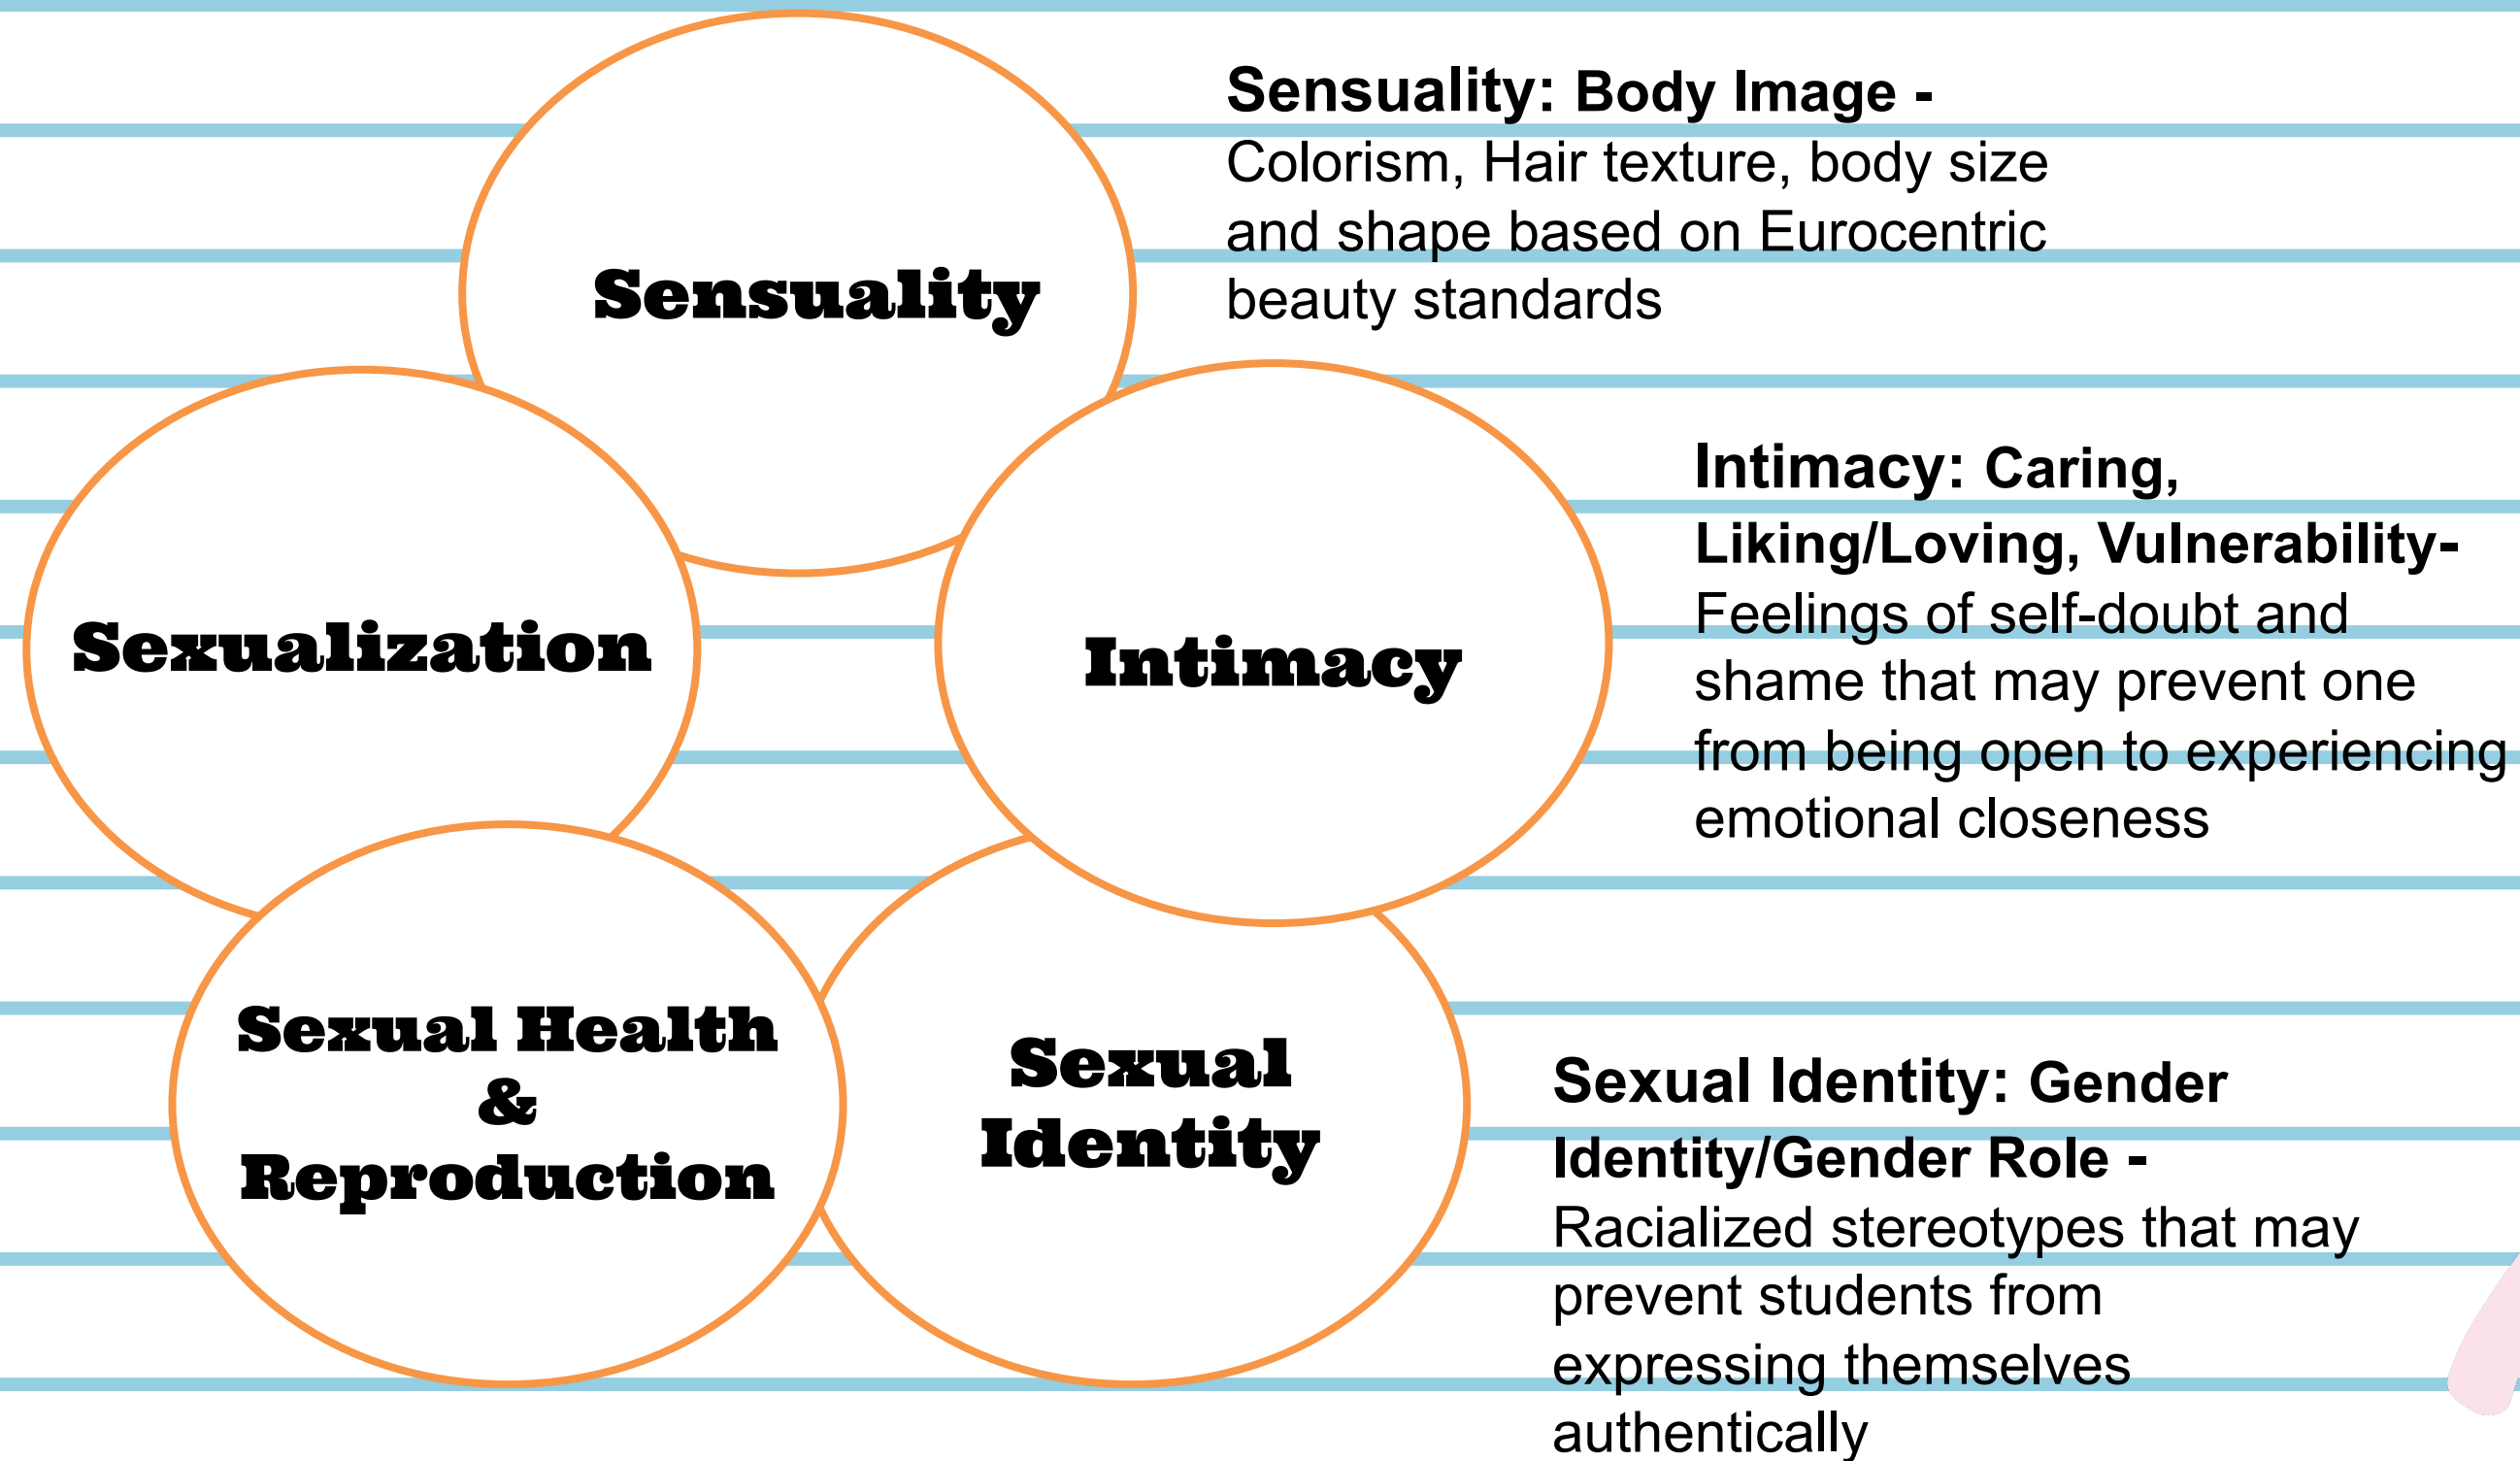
Sensuality

Sexualization

Intimacy

Sexual Health & Reproduction

Sexual Identity

Sensuality: Body Image - Colorism, Hair texture, body size and shape based on Eurocentric beauty standards

Intimacy: Caring, Liking/Loving, Vulnerability- Feelings of self-doubt and shame that may prevent one from being open to experiencing emotional closeness

Sexual Identity: Gender Identity/Gender Role - Racialized stereotypes that may prevent students from expressing themselves authentically